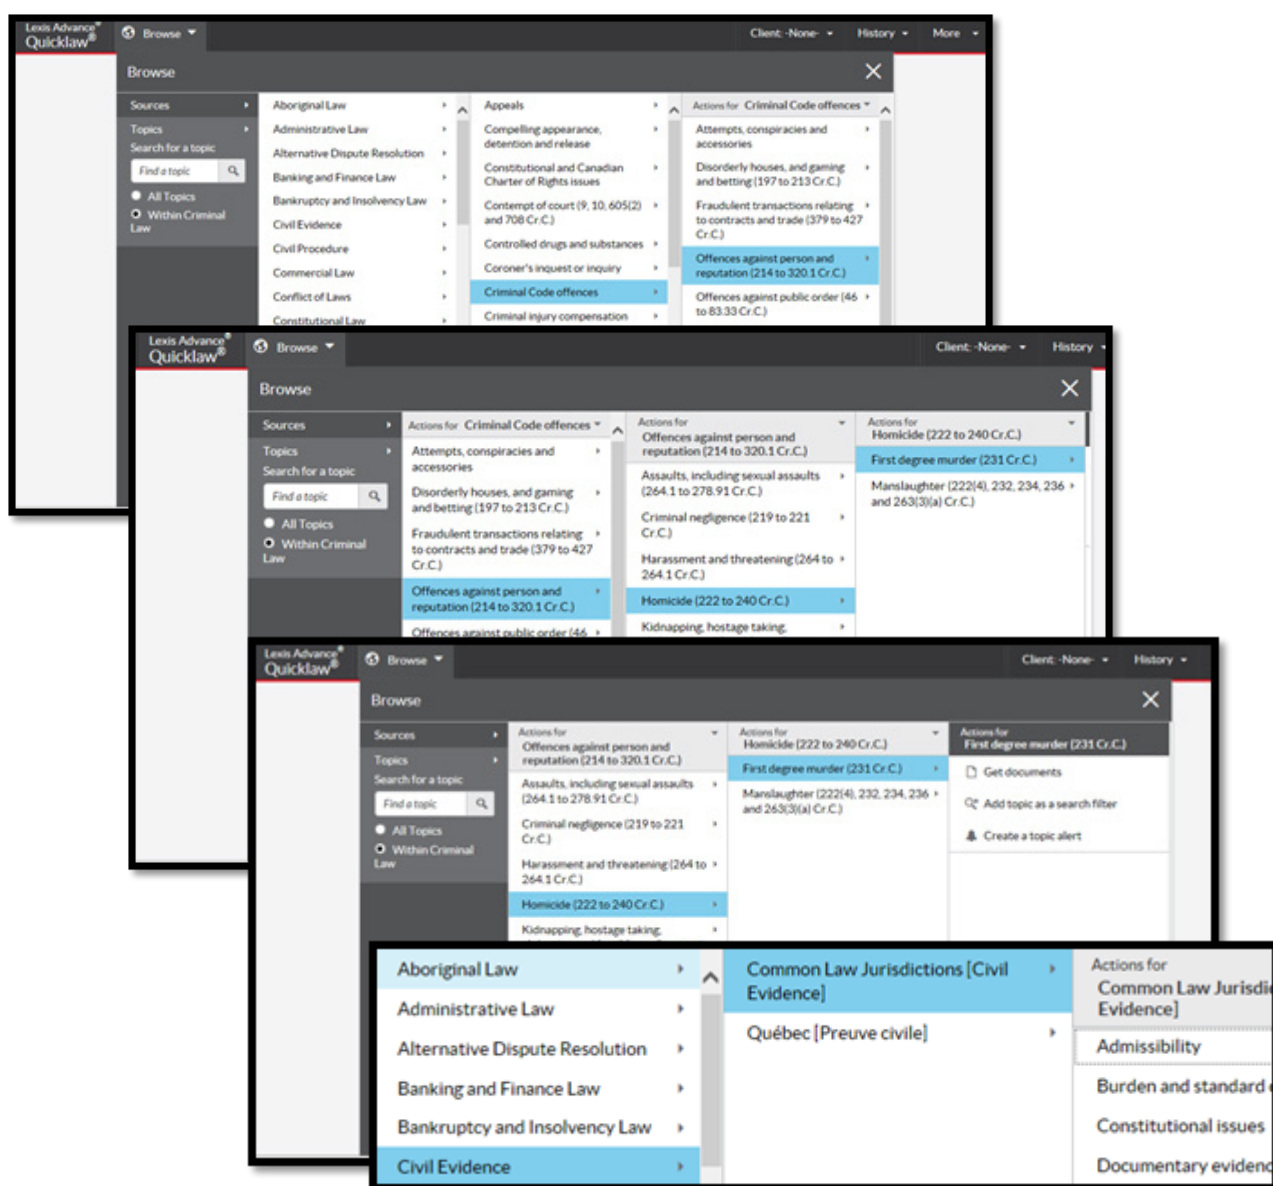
Lexis Advance® Quicklaw®

Browse

Client: -None-

History

More

Browse

Sources

Topics

Search for a topic

Find a topic

All Topics

Within Criminal Law

Aboriginal Law

Administrative Law

Alternative Dispute Resolution

Banking and Finance Law

Bankruptcy and Insolvency Law

Civil Evidence

Civil Procedure

Commercial Law

Conflict of Laws

Constitutional Law

Appeals

Compelling appearance, detention and release

Constitutional and Canadian Charter of Rights issues

Contempt of court (9, 10, 605(2) and 708 Cr.C.)

Controlled drugs and substances

Coroner's inquest or inquiry

Criminal Code offences

Criminal injury compensation

Actions for Criminal Code offences

Attempts, conspiracies and accessories

Disorderly houses, and gaming and betting (197 to 213 Cr.C.)

Fraudulent transactions relating to contracts and trade (379 to 427 Cr.C.)

Offences against person and reputation (214 to 320.1 Cr.C.)

Offences against public order (46 to 83.33 Cr.C.)

Lexis Advance® Quicklaw®

Browse

Client: -None-

History

Browse

Sources

Topics

Search for a topic

Find a topic

All Topics

Within Criminal Law

Actions for Criminal Code offences

Attempts, conspiracies and accessories

Disorderly houses, and gaming and betting (197 to 213 Cr.C.)

Fraudulent transactions relating to contracts and trade (379 to 427 Cr.C.)

Offences against person and reputation (214 to 320.1 Cr.C.)

Offences against public order (46

Actions for Offences against person and reputation (214 to 320.1 Cr.C.)

Assaults, including sexual assaults (264.1 to 278.91 Cr.C.)

Criminal negligence (219 to 221 Cr.C.)

Harassment and threatening (264 to 264.1 Cr.C.)

Homicide (222 to 240 Cr.C.)

Kidnapping, hostage taking,

Actions for Homicide (222 to 240 Cr.C.)

First degree murder (231 Cr.C.)

Manslaughter (222(4), 232, 234, 236 and 263(3)(a) Cr.C.)

Lexis Advance® Quicklaw®

Browse

Client: -None-

History

Browse

Sources

Topics

Search for a topic

Find a topic

All Topics

Within Criminal Law

Actions for Offences against person and reputation (214 to 320.1 Cr.C.)

Assaults, including sexual assaults (264.1 to 278.91 Cr.C.)

Criminal negligence (219 to 221 Cr.C.)

Harassment and threatening (264 to 264.1 Cr.C.)

Homicide (222 to 240 Cr.C.)

Kidnapping, hostage taking,

Actions for Homicide (222 to 240 Cr.C.)

First degree murder (231 Cr.C.)

Manslaughter (222(4), 232, 234, 236 and 263(3)(a) Cr.C.)

Actions for First degree murder (231 Cr.C.)

Get documents

Add topic as a search filter

Create a topic alert

Aboriginal Law

Administrative Law

Alternative Dispute Resolution

Banking and Finance Law

Bankruptcy and Insolvency Law

Civil Evidence

Common Law Jurisdictions [Civil Evidence]

Québec [Preuve civile]

Actions for Common Law Jurisdi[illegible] Evidence]

Admissibility

Burden and standard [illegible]

Constitutional issues

Documentary eviden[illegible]